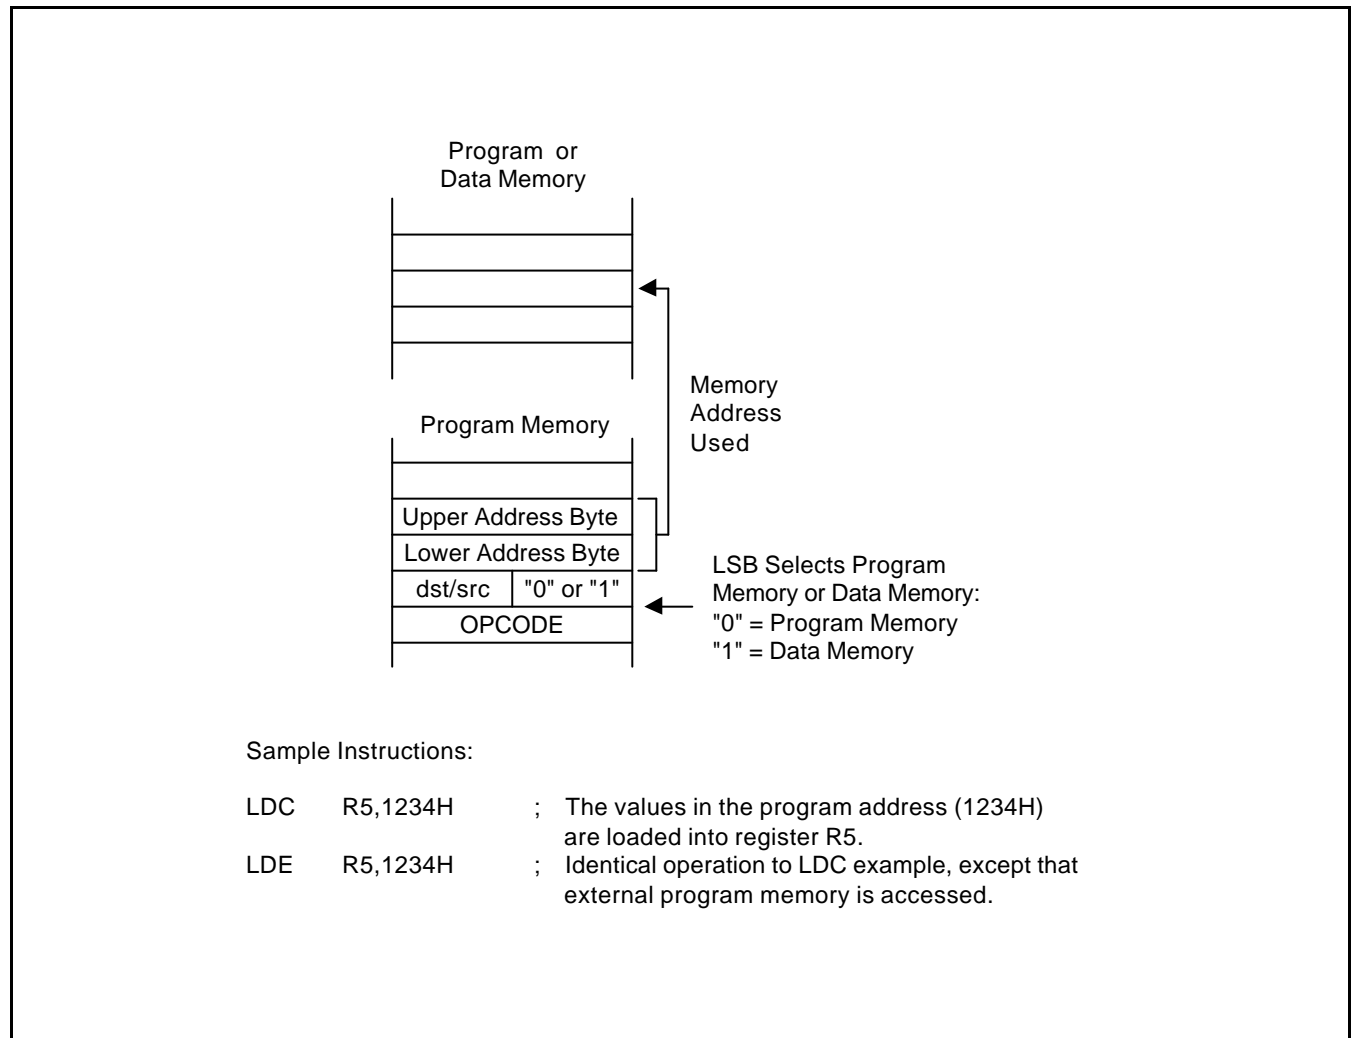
Program or
Data Memory

Memory
Address
Used

Program Memory

Upper Address Byte
Lower Address Byte
dst/src "0" or "1"
OPCODE

LSB Selects Program Memory or Data Memory:
"0" = Program Memory
"1" = Data Memory

Sample Instructions:

LDC R5,1234H ; The values in the program address (1234H) are loaded into register R5.
LDE R5,1234H ; Identical operation to LDC example, except that external program memory is accessed.